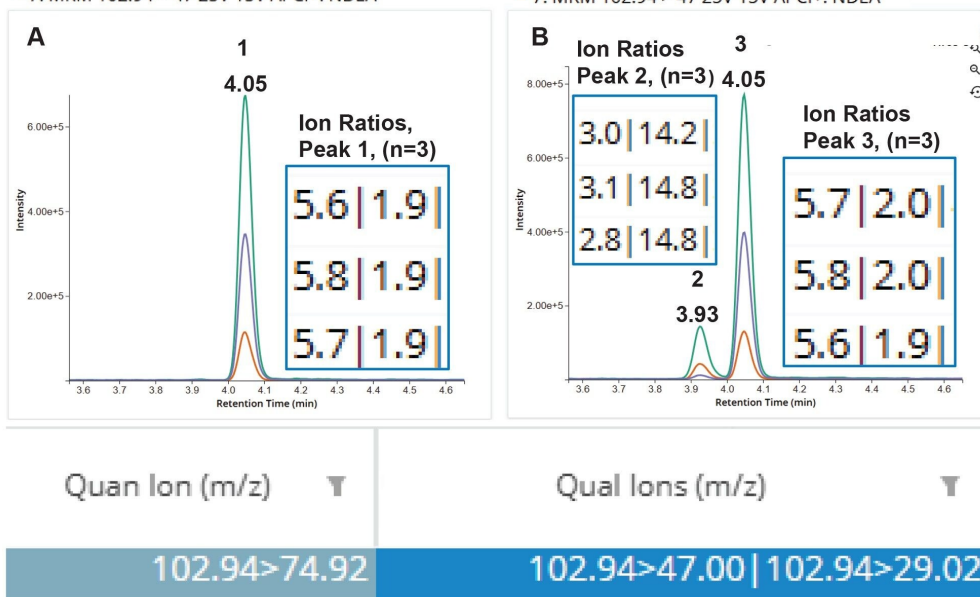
A

1
4.05

Ion Ratios, Peak 1, (n=3)

| 5.6 | 1.9 |
|---|---|
| 5.8 | 1.9 |
| 5.7 | 1.9 |

6.00e+5
4.00e+5
2.00e+5
Intensity

3.6 3.7 3.8 3.9 4.0 4.1 4.2 4.3 4.4 4.5 4.6
Retention Time (min)

B

Ion Ratios Peak 2, (n=3)

| 3.0 | 14.2 |
|---|---|
| 3.1 | 14.8 |
| 2.8 | 14.8 |

3
4.05

Ion Ratios Peak 3, (n=3)

| 5.7 | 2.0 |
|---|---|
| 5.8 | 2.0 |
| 5.6 | 1.9 |

2
3.93

8.00e+5
6.00e+5
4.00e+5
2.00e+5
Intensity

3.6 3.7 3.8 3.9 4.0 4.1 4.2 4.3 4.4 4.5 4.6
Retention Time (min)

| Quan Ion (m/z) | Qual Ions (m/z) |
|---|---|
| 102.94>74.92 | 102.94>47.00 \| 102.94>29.02 |